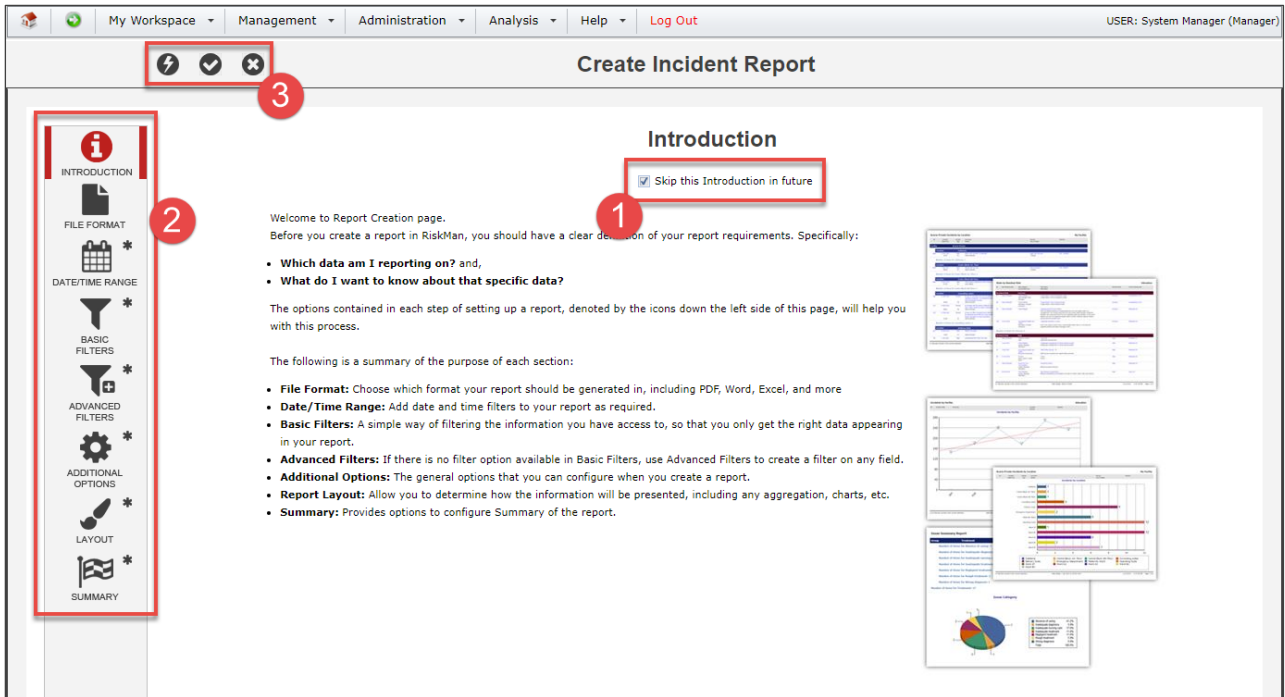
My Workspace Management Administration Analysis Help Log Out USER: System Manager (Manager)

3

Create Incident Report

INTRODUCTION
FILE FORMAT
2
DATE/TIME RANGE *
BASIC FILTERS *
ADVANCED FILTERS *
ADDITIONAL OPTIONS *
LAYOUT *
SUMMARY *

Introduction

Skip this Introduction in future

1

Welcome to Report Creation page.
Before you create a report in RiskMan, you should have a clear de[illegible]tion of your report requirements. Specifically:

- **Which data am I reporting on?** and,
- **What do I want to know about that specific data?**

The options contained in each step of setting up a report, denoted by the icons down the left side of this page, will help you with this process.

The following is a summary of the purpose of each section:

- **File Format:** Choose which format your report should be generated in, including PDF, Word, Excel, and more
- **Date/Time Range:** Add date and time filters to your report as required.
- **Basic Filters:** A simple way of filtering the information you have access to, so that you only get the right data appearing in your report.
- **Advanced Filters:** If there is no filter option available in Basic Filters, use Advanced Filters to create a filter on any field.
- **Additional Options:** The general options that you can configure when you create a report.
- **Report Layout:** Allow you to determine how the information will be presented, including any aggregation, charts, etc.
- **Summary:** Provides options to configure Summary of the report.